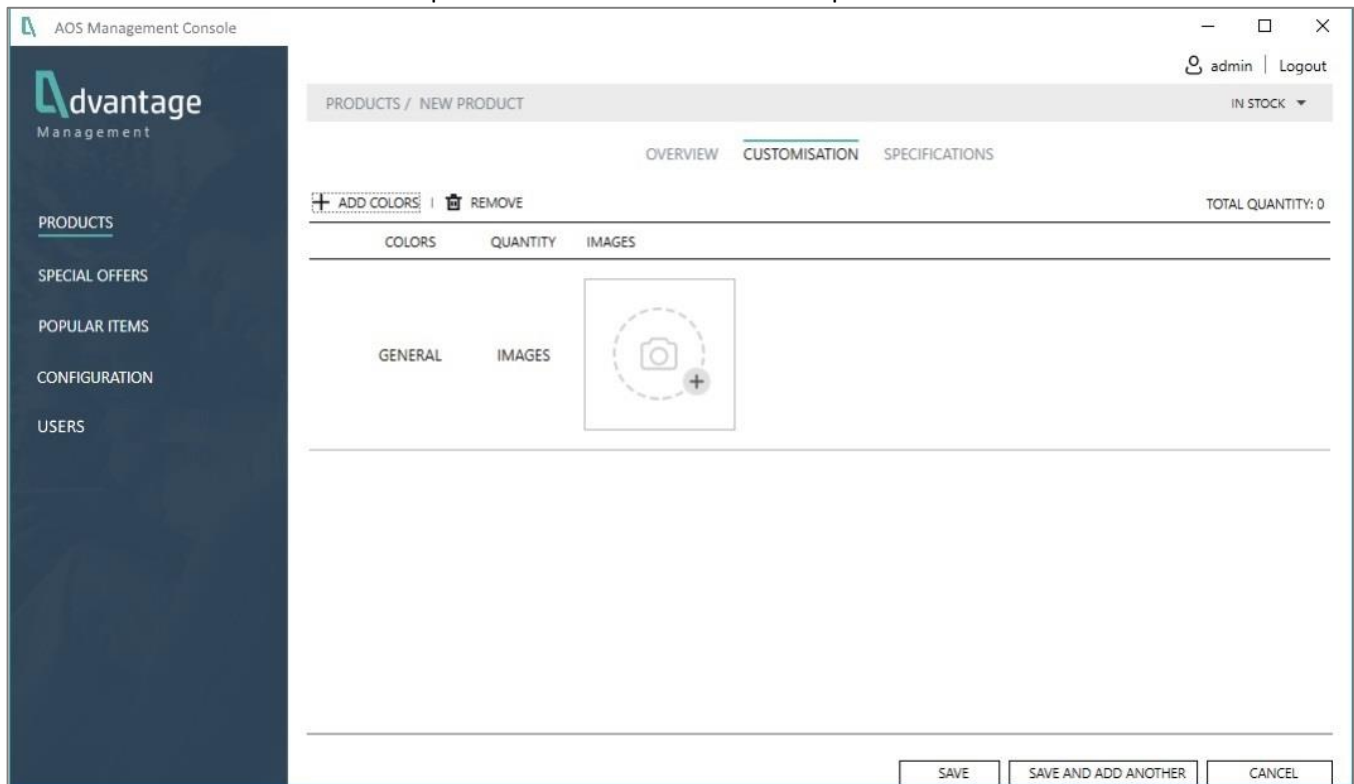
AOS Management Console

admin | Logout

Advantage
Management

PRODUCTS / NEW PRODUCT

IN STOCK

OVERVIEW CUSTOMISATION SPECIFICATIONS

+ ADD COLORS | REMOVE

TOTAL QUANTITY: 0

PRODUCTS
SPECIAL OFFERS
POPULAR ITEMS
CONFIGURATION
USERS

| COLORS | QUANTITY | IMAGES |
|---|---|---|
| GENERAL | IMAGES | |

SAVE
SAVE AND ADD ANOTHER
CANCEL